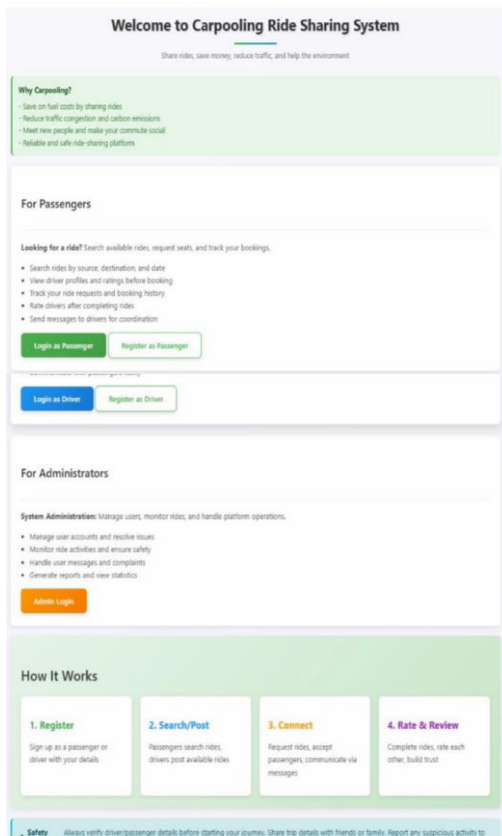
Welcome to Carpooling Ride Sharing System

Share rides, save money, reduce traffic, and help the environment

Why Carpooling?
- Save on fuel costs by sharing rides
- Reduce traffic congestion and carbon emissions
- Meet new people and make your commute social
- Reliable and safe ride-sharing platform

For Passengers

Looking for a ride? Search available rides, request seats, and track your bookings.

- Search rides by source, destination, and date
- View driver profiles and ratings before booking
- Track your ride requests and booking history
- Rate drivers after completing rides
- Send messages to drivers for coordination

Login as Passenger | Register as Passenger

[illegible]

Login as Driver | Register as Driver

For Administrators

System Administration: Manage users, monitor rides, and handle platform operations.

- Manage user accounts and resolve issues
- Monitor ride activities and ensure safety
- Handle user messages and complaints
- Generate reports and view statistics

Admin Login

How It Works

1. Register
Sign up as a passenger or driver with your details

2. Search/Post
Passengers search rides, drivers post available rides

3. Connect
Request rides, accept passengers, communicate via messages

4. Rate & Review
Complete rides, rate each other, build trust

Safety Always verify driver/passenger details before starting your journey. Share trip details with friends or family. Report any suspicious activity to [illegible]